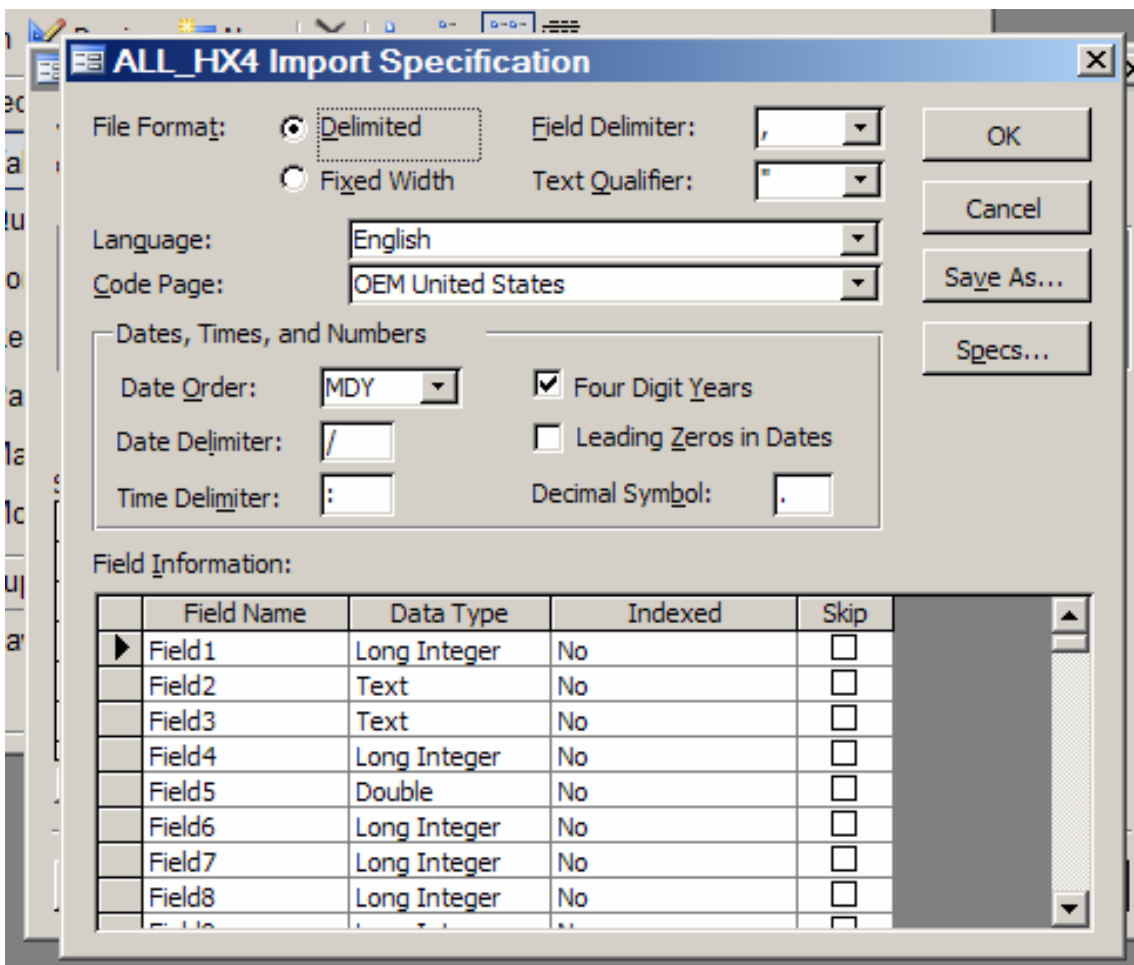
ALL_HX4 Import Specification

File Format: Delimited

Fixed Width

Field Delimiter: ,

Text Qualifier: "

OK

Cancel

Save As...

Specs...

Language: English

Code Page: OEM United States

Dates, Times, and Numbers

Date Order: MDY

Date Delimiter: /

Time Delimiter: :

Four Digit Years

Leading Zeros in Dates

Decimal Symbol: .

Field Information:

| | Field Name | Data Type | Indexed | Skip |
|---|---|---|---|---|
| ▶ | Field1 | Long Integer | No | ☐ |
| | Field2 | Text | No | ☐ |
| | Field3 | Text | No | ☐ |
| | Field4 | Long Integer | No | ☐ |
| | Field5 | Double | No | ☐ |
| | Field6 | Long Integer | No | ☐ |
| | Field7 | Long Integer | No | ☐ |
| | Field8 | Long Integer | No | ☐ |
| | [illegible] | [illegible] | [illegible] | ☐ |